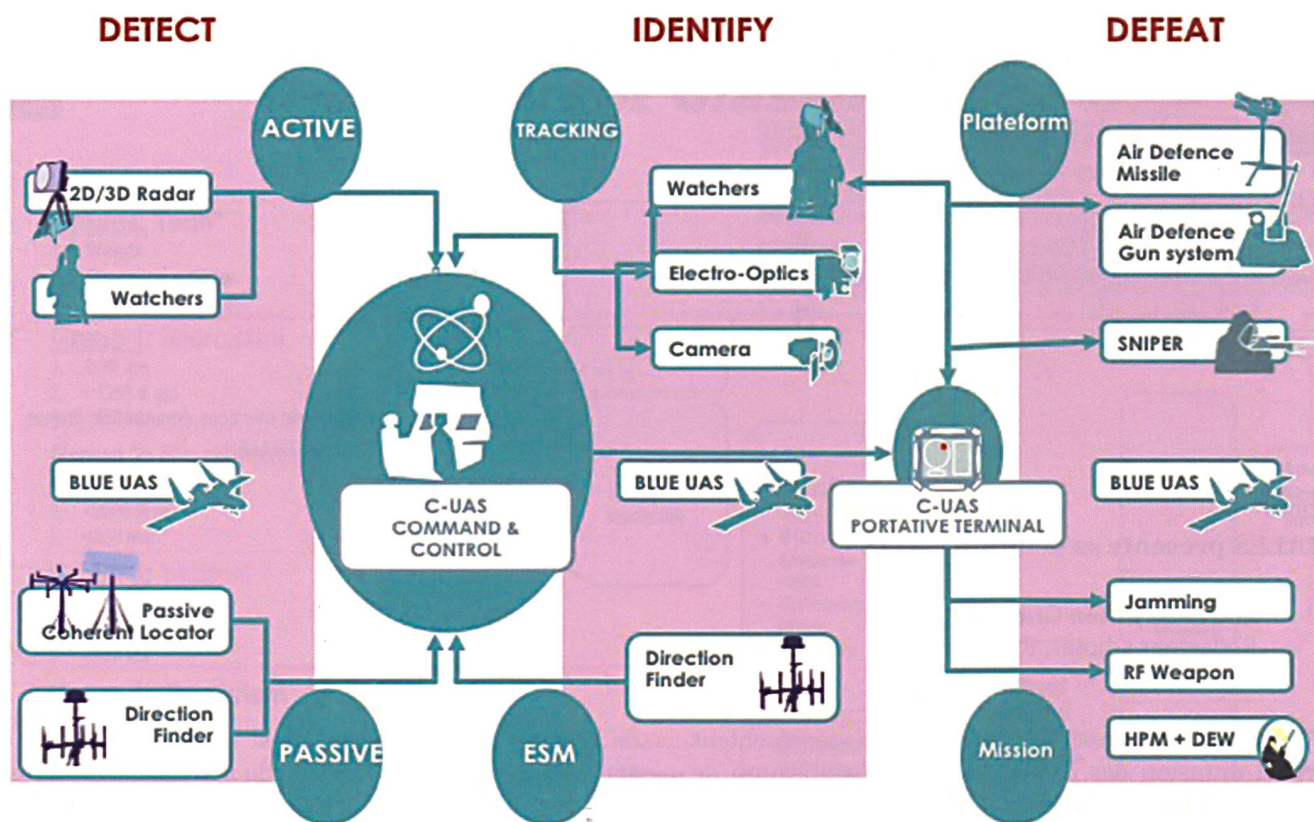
DETECT

IDENTIFY

DEFEAT

ACTIVE

2D/3D Radar

Watchers

BLUE UAS

Passive Coherent Locator

Direction Finder

PASSIVE

C-UAS COMMAND & CONTROL

TRACKING

Watchers

Electro-Optics

Camera

BLUE UAS

Direction Finder

ESM

Plateform

Air Defence Missile

Air Defence Gun system

SNIPER

C-UAS PORTATIVE TERMINAL

BLUE UAS

Jamming

RF Weapon

Mission

HPM + DEW